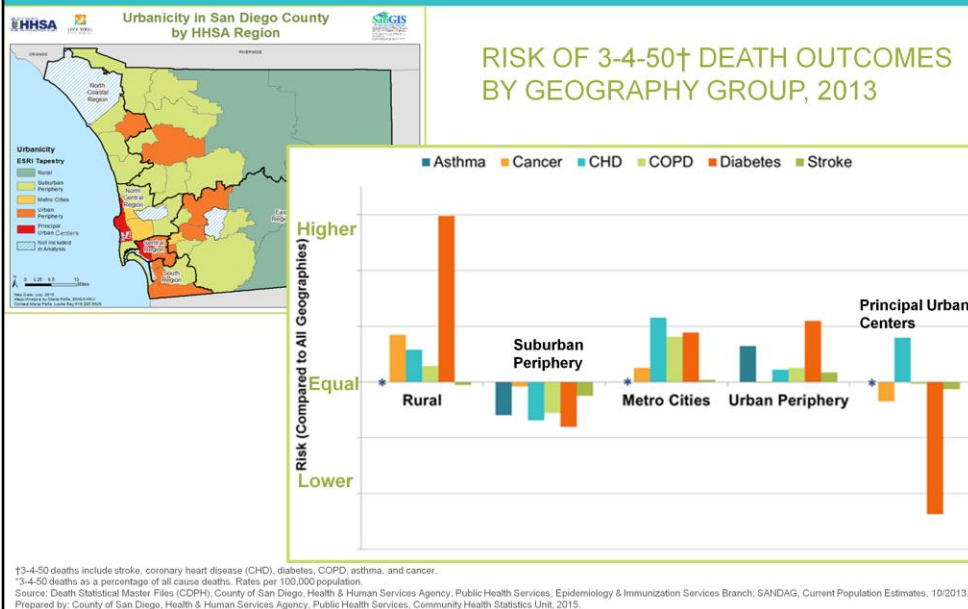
HHSA

LIVE WELL SAN DIEGO

Urbanicity in San Diego County by HHSA Region

SanGIS

ORANGE

RIVERSIDE

North Coastal Region

North Central Region

Central Region

South Region

East

Urbanicity

ESRI Tapestry

Rural

Suburban Periphery

Metro Cities

Urban Periphery

Principal Urban Centers

Not Included in Analysis

0 2.25 4.5 13 Miles

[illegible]

RISK OF 3-4-50† DEATH OUTCOMES BY GEOGRAPHY GROUP, 2013

Asthma Cancer CHD COPD Diabetes Stroke

Higher

Equal

Lower

Risk (Compared to All Geographies)

Rural

Suburban Periphery

Metro Cities

Urban Periphery

Principal Urban Centers

†3-4-50 deaths include stroke, coronary heart disease (CHD), diabetes, COPD, asthma, and cancer.
*3-4-50 deaths as a percentage of all cause deaths. Rates per 100,000 population.
Source: Death Statistical Master Files (CDPH), County of San Diego, Health & Human Services Agency, Public Health Services, Epidemiology & Immunization Services Branch; SANDAG, Current Population Estimates, 10/2013.
Prepared by: County of San Diego, Health & Human Services Agency, Public Health Services, Community Health Statistics Unit, 2015.